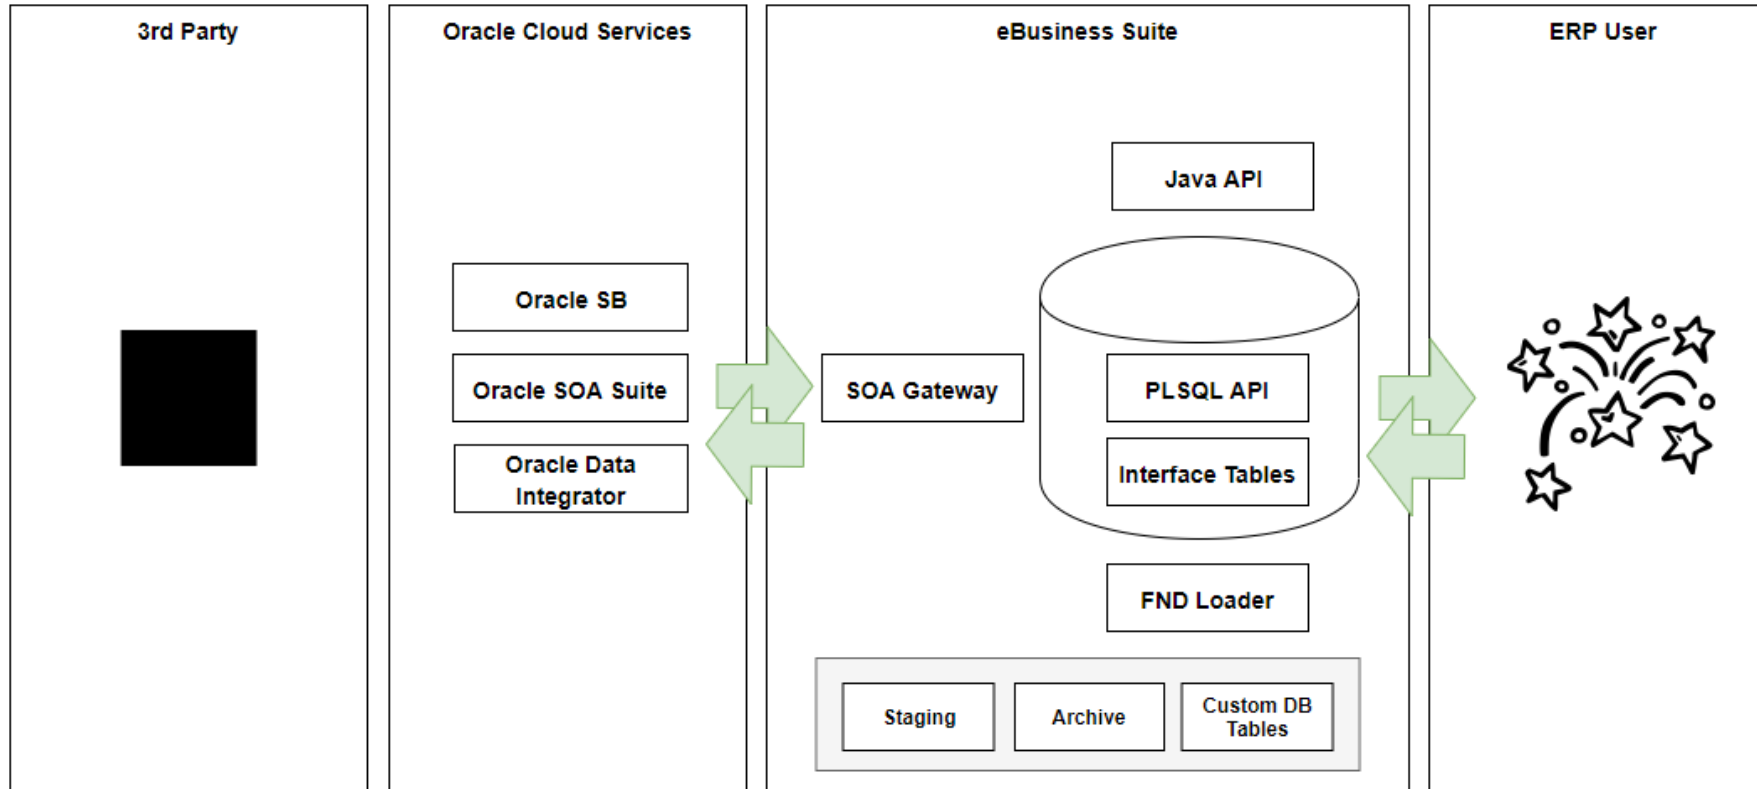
3rd Party

Oracle Cloud Services

Oracle SB

Oracle SOA Suite

Oracle Data Integrator

eBusiness Suite

Java API

SOA Gateway

PLSQL API

Interface Tables

FND Loader

Staging

Archive

Custom DB Tables

ERP User